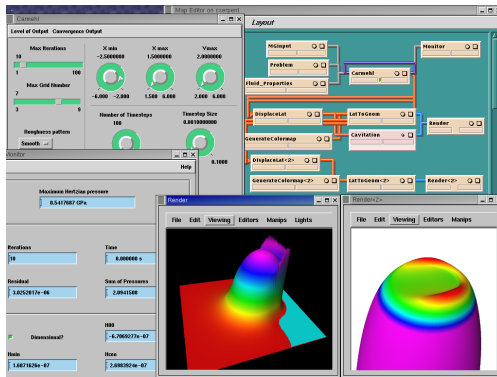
Carmehl
Level of Output Convergence Output
Max Iterations
10
1 100
Max Grid Number
7
3 9
Roughness pattern
Smooth
X min
-2.5000000
-6.000 -2.000
X max
1.5000000
1.500 6.000
Ymax
2.0000000
2.000 6.000
Number of Timesteps
100
Timestep Size
0.0010000000
0.1000

Map Editor on coepent
Layout
MGInput
Problem
Fluid_Properties
Carmehl
Monitor
DisplaceLat
LatToGeom
Render
GenerateColormap
Cavitation
DisplaceLat<2>
GenerateColormap<2>
LatToGeom<2>
Render<2>

Monitor
Help
Maximum Hertzian pressure
0.5417607 GPa
Iterations
10
Time
0.000000 s
Residual
3.0252617e-06
Sum of Pressures
2.0941508
H00
-6.7869277e-07
Dimensional?
Hmin
1.6071626e-07
Hcen
2.080392e-07

Render
File Edit Viewing Editors Manips Lights

Render<2>
File Edit Viewing Editors Manips